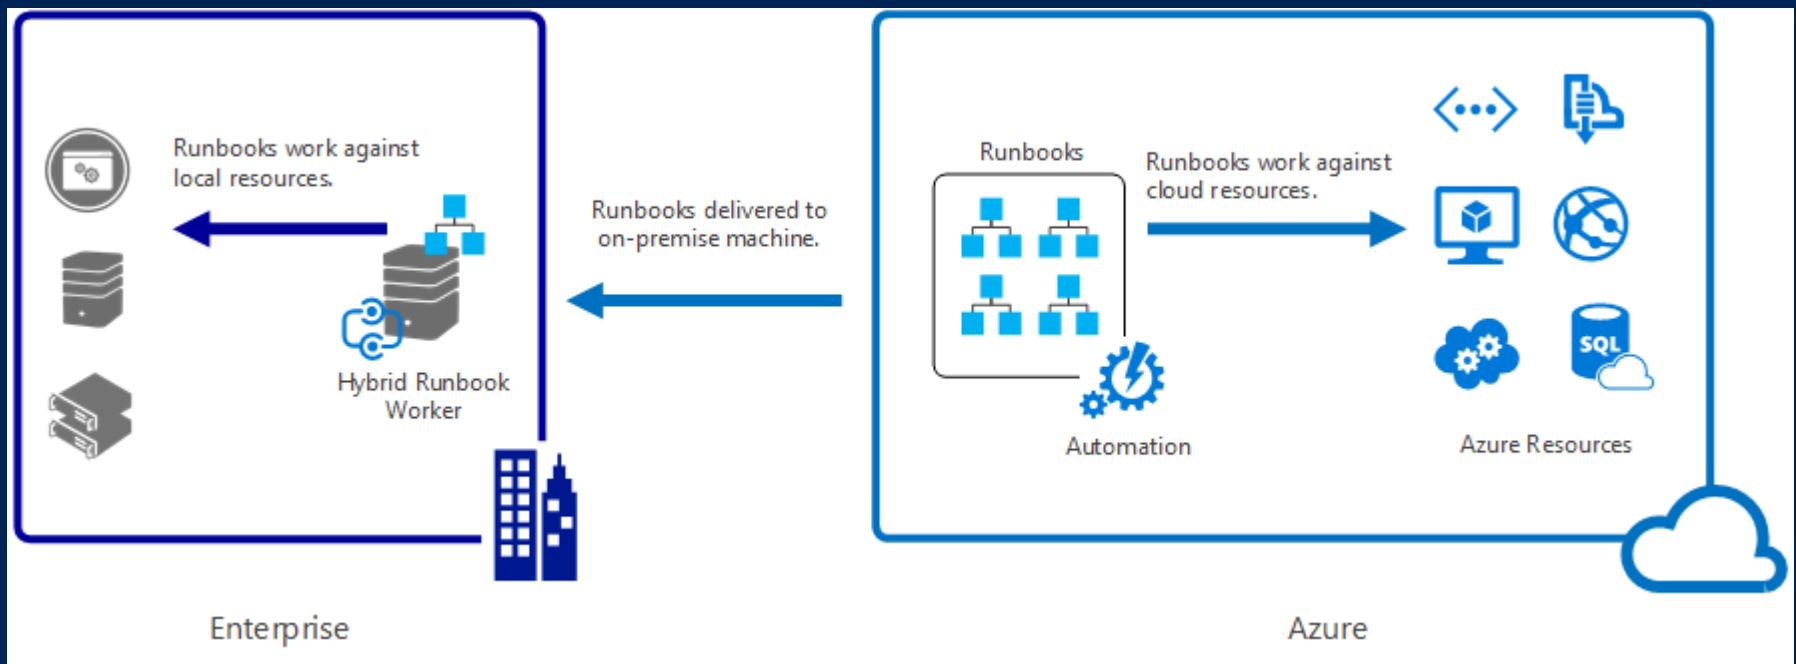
Runbooks work against local resources.

Hybrid Runbook Worker

Runbooks delivered to on-premise machine.

Runbooks

Runbooks work against cloud resources.

Automation

SQL

Azure Resources

Enterprise

Azure